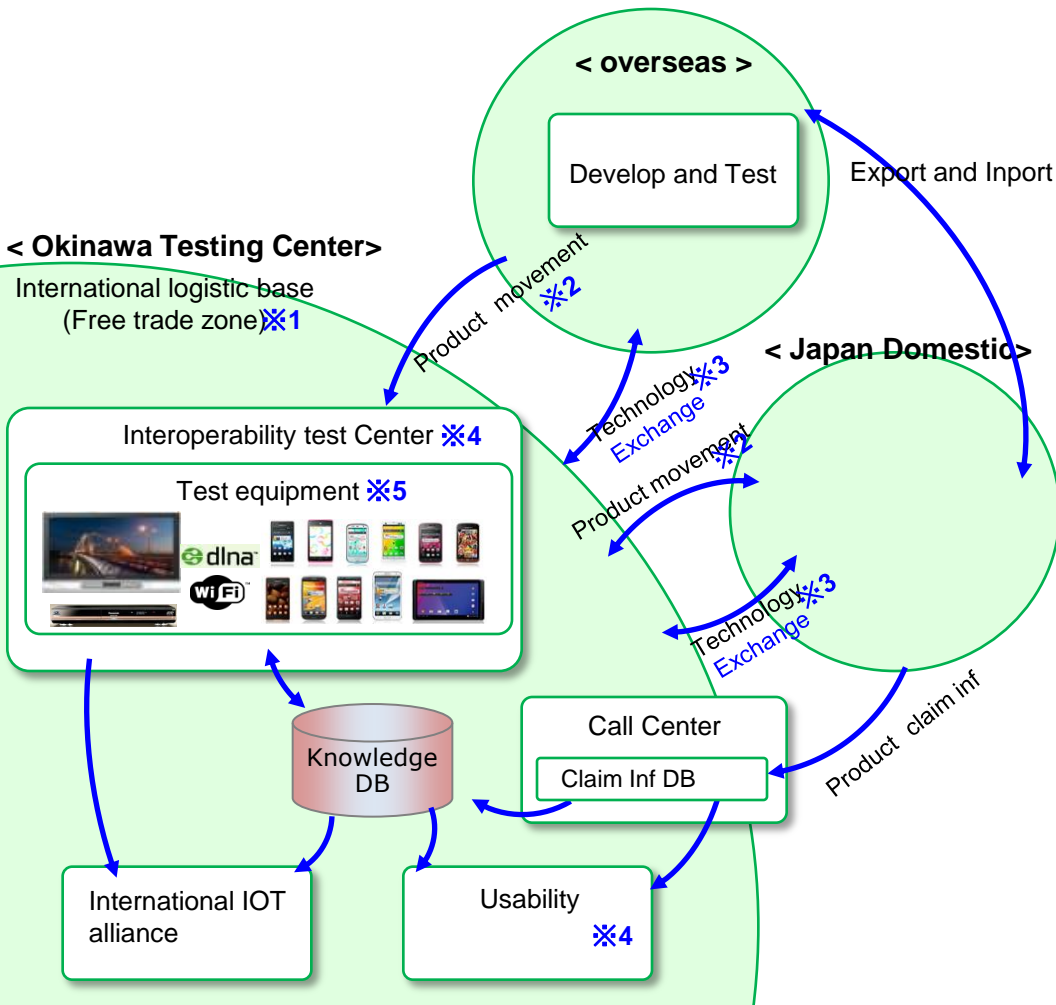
< overseas >

Develop and Test

Export and Inport

< Okinawa Testing Center>

International logistic base (Free trade zone)※1

Product movement ※2

< Japan Domestic>

Technology ※3 Exchange

Interoperability test Center ※4

Test equipment ※5

dlna

WiFi

Product movement ※2

Technology ※3 Exchange

Knowledge DB

Call Center

Claim Inf DB

Product claim inf

International IOT alliance

Usability ※4